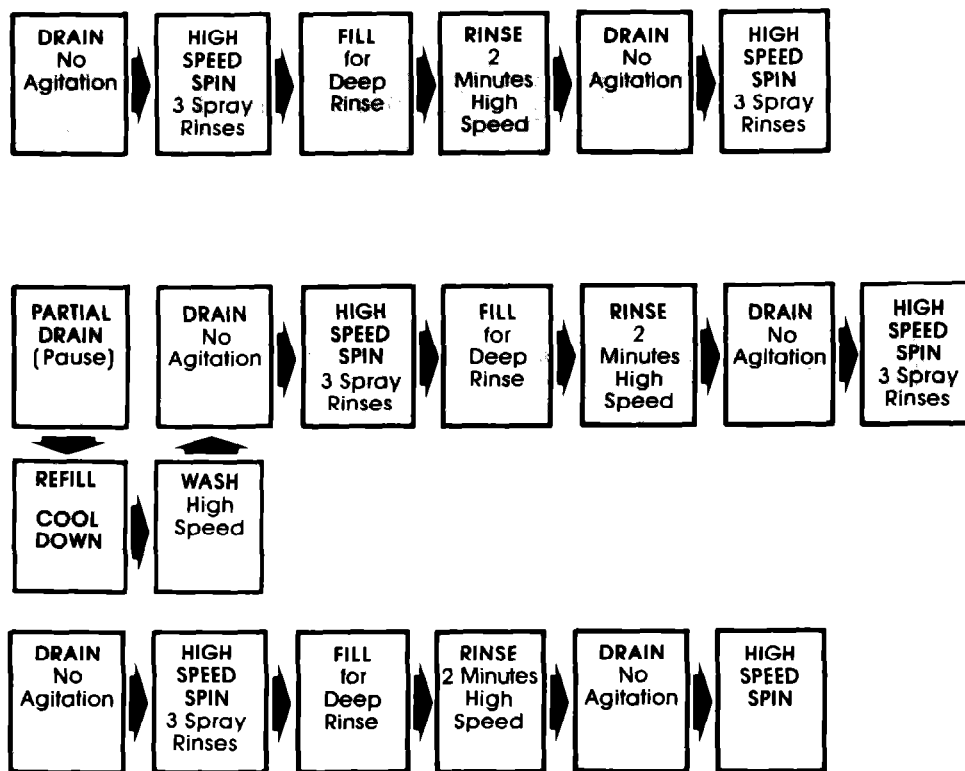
DRAIN No Agitation

HIGH SPEED SPIN 3 Spray Rinses

FILL for Deep Rinse

RINSE 2 Minutes High Speed

DRAIN No Agitation

HIGH SPEED SPIN 3 Spray Rinses

PARTIAL DRAIN (Pause)

DRAIN No Agitation

HIGH SPEED SPIN 3 Spray Rinses

FILL for Deep Rinse

RINSE 2 Minutes High Speed

DRAIN No Agitation

HIGH SPEED SPIN 3 Spray Rinses

REFILL COOL DOWN

WASH High Speed

DRAIN No Agitation

HIGH SPEED SPIN 3 Spray Rinses

FILL for Deep Rinse

RINSE 2 Minutes High Speed

DRAIN No Agitation

HIGH SPEED SPIN